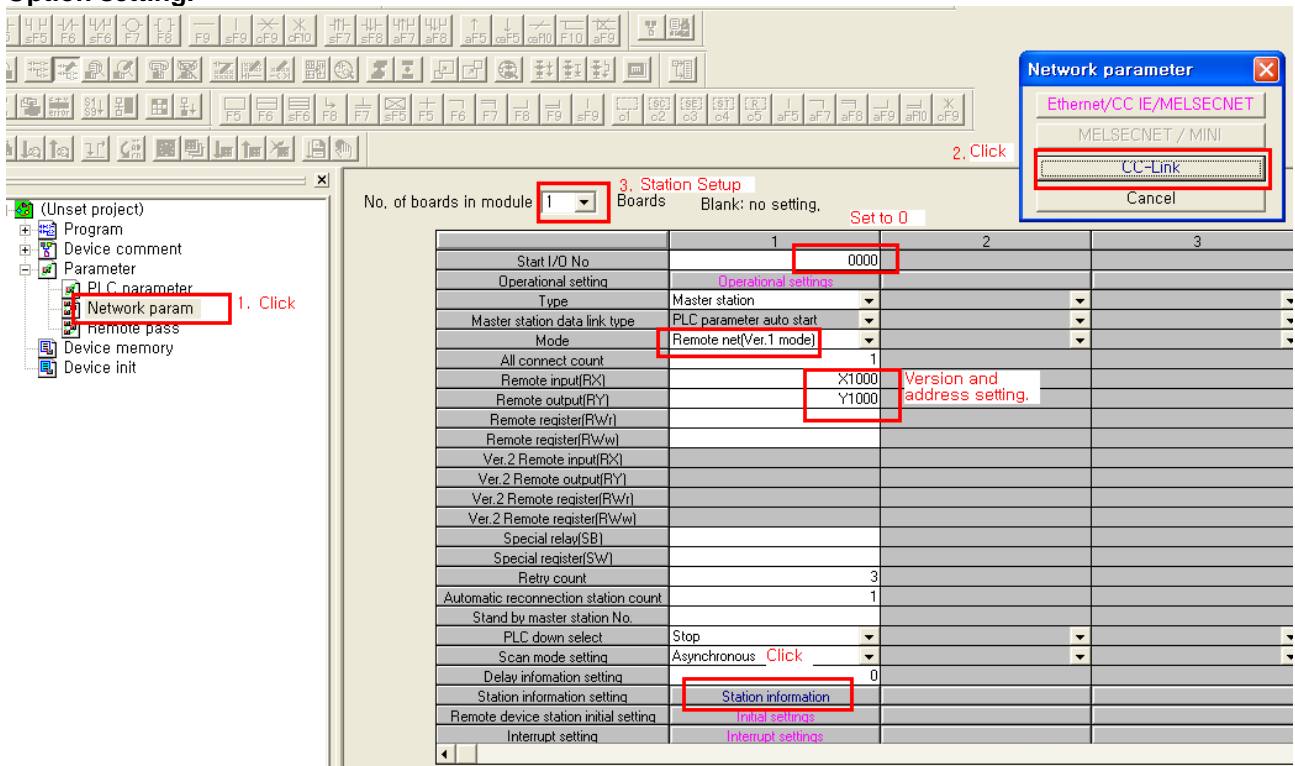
sF5 F6 sF6 F7 F8 F9 sF9 cF9 cF10 sF7 sF8 aF7 aF8 aF5 caF5 caF10 F10 aF9

F5 F6 sF6 F8 F7 sF5 F5 F6 F7 F8 F9 sF9 c1 c2 c3 c4 c5 aF5 aF7 aF8 aF9 aF10 cF9

(Unset project)
Program
Device comment
Parameter
PLC parameter
Network param
Remote pass
Device memory
Device init

1. Click

No. of boards in module 1 Boards Blank: no setting.

3. Station Setup

Set to 0

Network parameter
Ethernet/CC IE/MELSECNET
MELSECNET / MINI
CC-Link
Cancel

2. Click

| | 1 | 2 | 3 |
|---|---|---|---|
| Start I/O No | 0000 | | |
| Operational setting | Operational settings | | |
| Type | Master station | | |
| Master station data link type | PLC parameter auto start | | |
| Mode | Remote net(Ver.1 mode) | | |
| All connect count | 1 | | |
| Remote input(RX) | X1000 | | |
| Remote output(RY) | Y1000 | | |
| Remote register(RWr) | | | |
| Remote register(RWw) | | | |
| Ver.2 Remote input(RX) | | | |
| Ver.2 Remote output(RY) | | | |
| Ver.2 Remote register(RWr) | | | |
| Ver.2 Remote register(RWw) | | | |
| Special relay(SB) | | | |
| Special register(SW) | | | |
| Retry count | 3 | | |
| Automatic reconnection station count | 1 | | |
| Stand by master station No. | | | |
| PLC down select | Stop | | |
| Scan mode setting | Asynchronous | | |
| Delay infomation setting | 0 | | |
| Station information setting | Station information | | |
| Remote device station initial setting | Initial settings | | |
| Interrupt setting | Interrupt settings | | |

Version and address setting.

Click